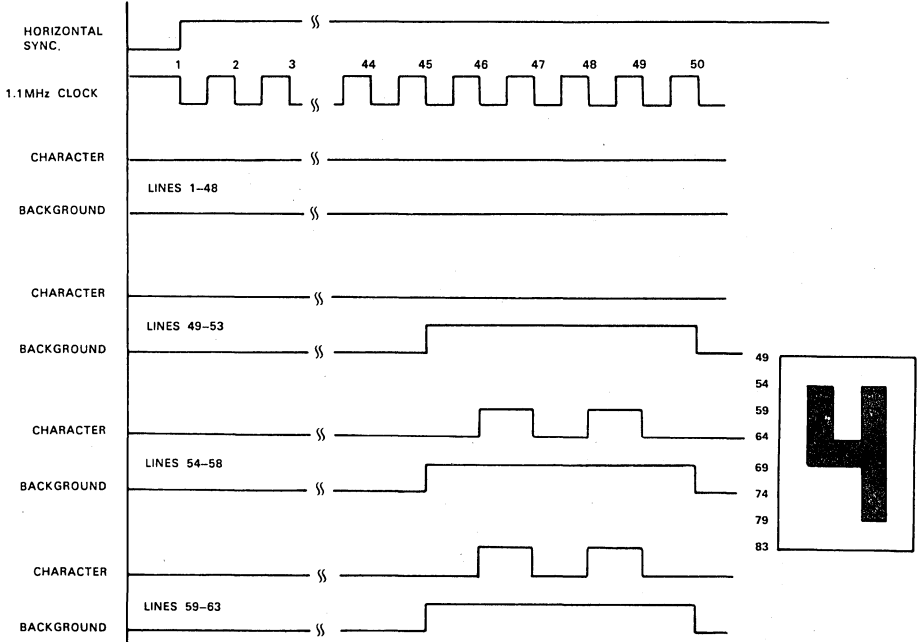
HORIZONTAL SYNC.

1.1MHz CLOCK

1 2 3 44 45 46 47 48 49 50

CHARACTER

LINES 1–48

BACKGROUND

CHARACTER

LINES 49–53

BACKGROUND

CHARACTER

LINES 54–58

BACKGROUND

CHARACTER

LINES 59–63

BACKGROUND

49
54
59
64
69
74
79
83